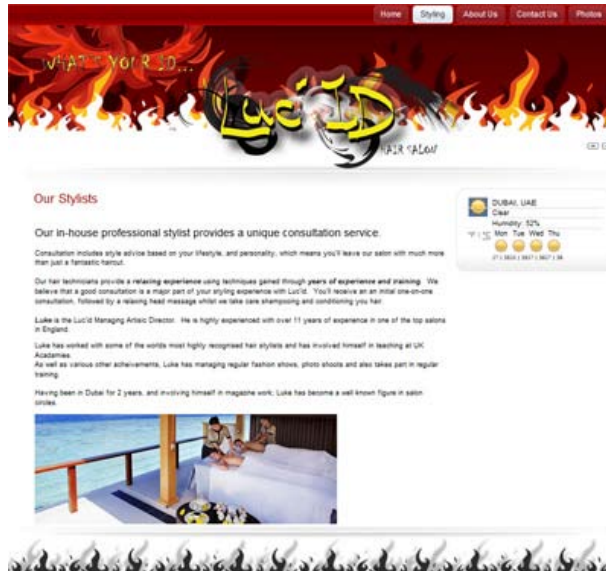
Home Styling About Us Contact Us Photos

WHAT'S YOUR ID...

Luc'ID

HAIR SALON

Our Stylists

Our in-house professional stylist provides a unique consultation service.

Consultation includes style advice based on your lifestyle, and personality, which means you'll leave our salon with much more than just a fantastic haircut.

Our hair technicians provide a relaxing experience using techniques gained through years of experience and training. We believe that a good consultation is a major part of your styling experience with Luc'id. You'll receive an an initial one-on-one consultation, followed by a relaxing head massage whilst we take care shampooing and conditioning you hair.

Luke is the Luc'id Managing Artistic Director. He is highly experienced with over 11 years of experience in one of the top salons in England.

Luke has worked with some of the worlds most highly recognised hair stylists and has involved himself in teaching at UK Academies.
As well as various other acheivements, Luke has managing regular fashion shows, photo shoots and also takes part in regular training.

Having been in Dubai for 2 years, and involving himself in magazine work; Luke has become a well known figure in salon circles.

DUBAI, UAE
Clear
Humidity: 52%
Mon Tue Wed Thu
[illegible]